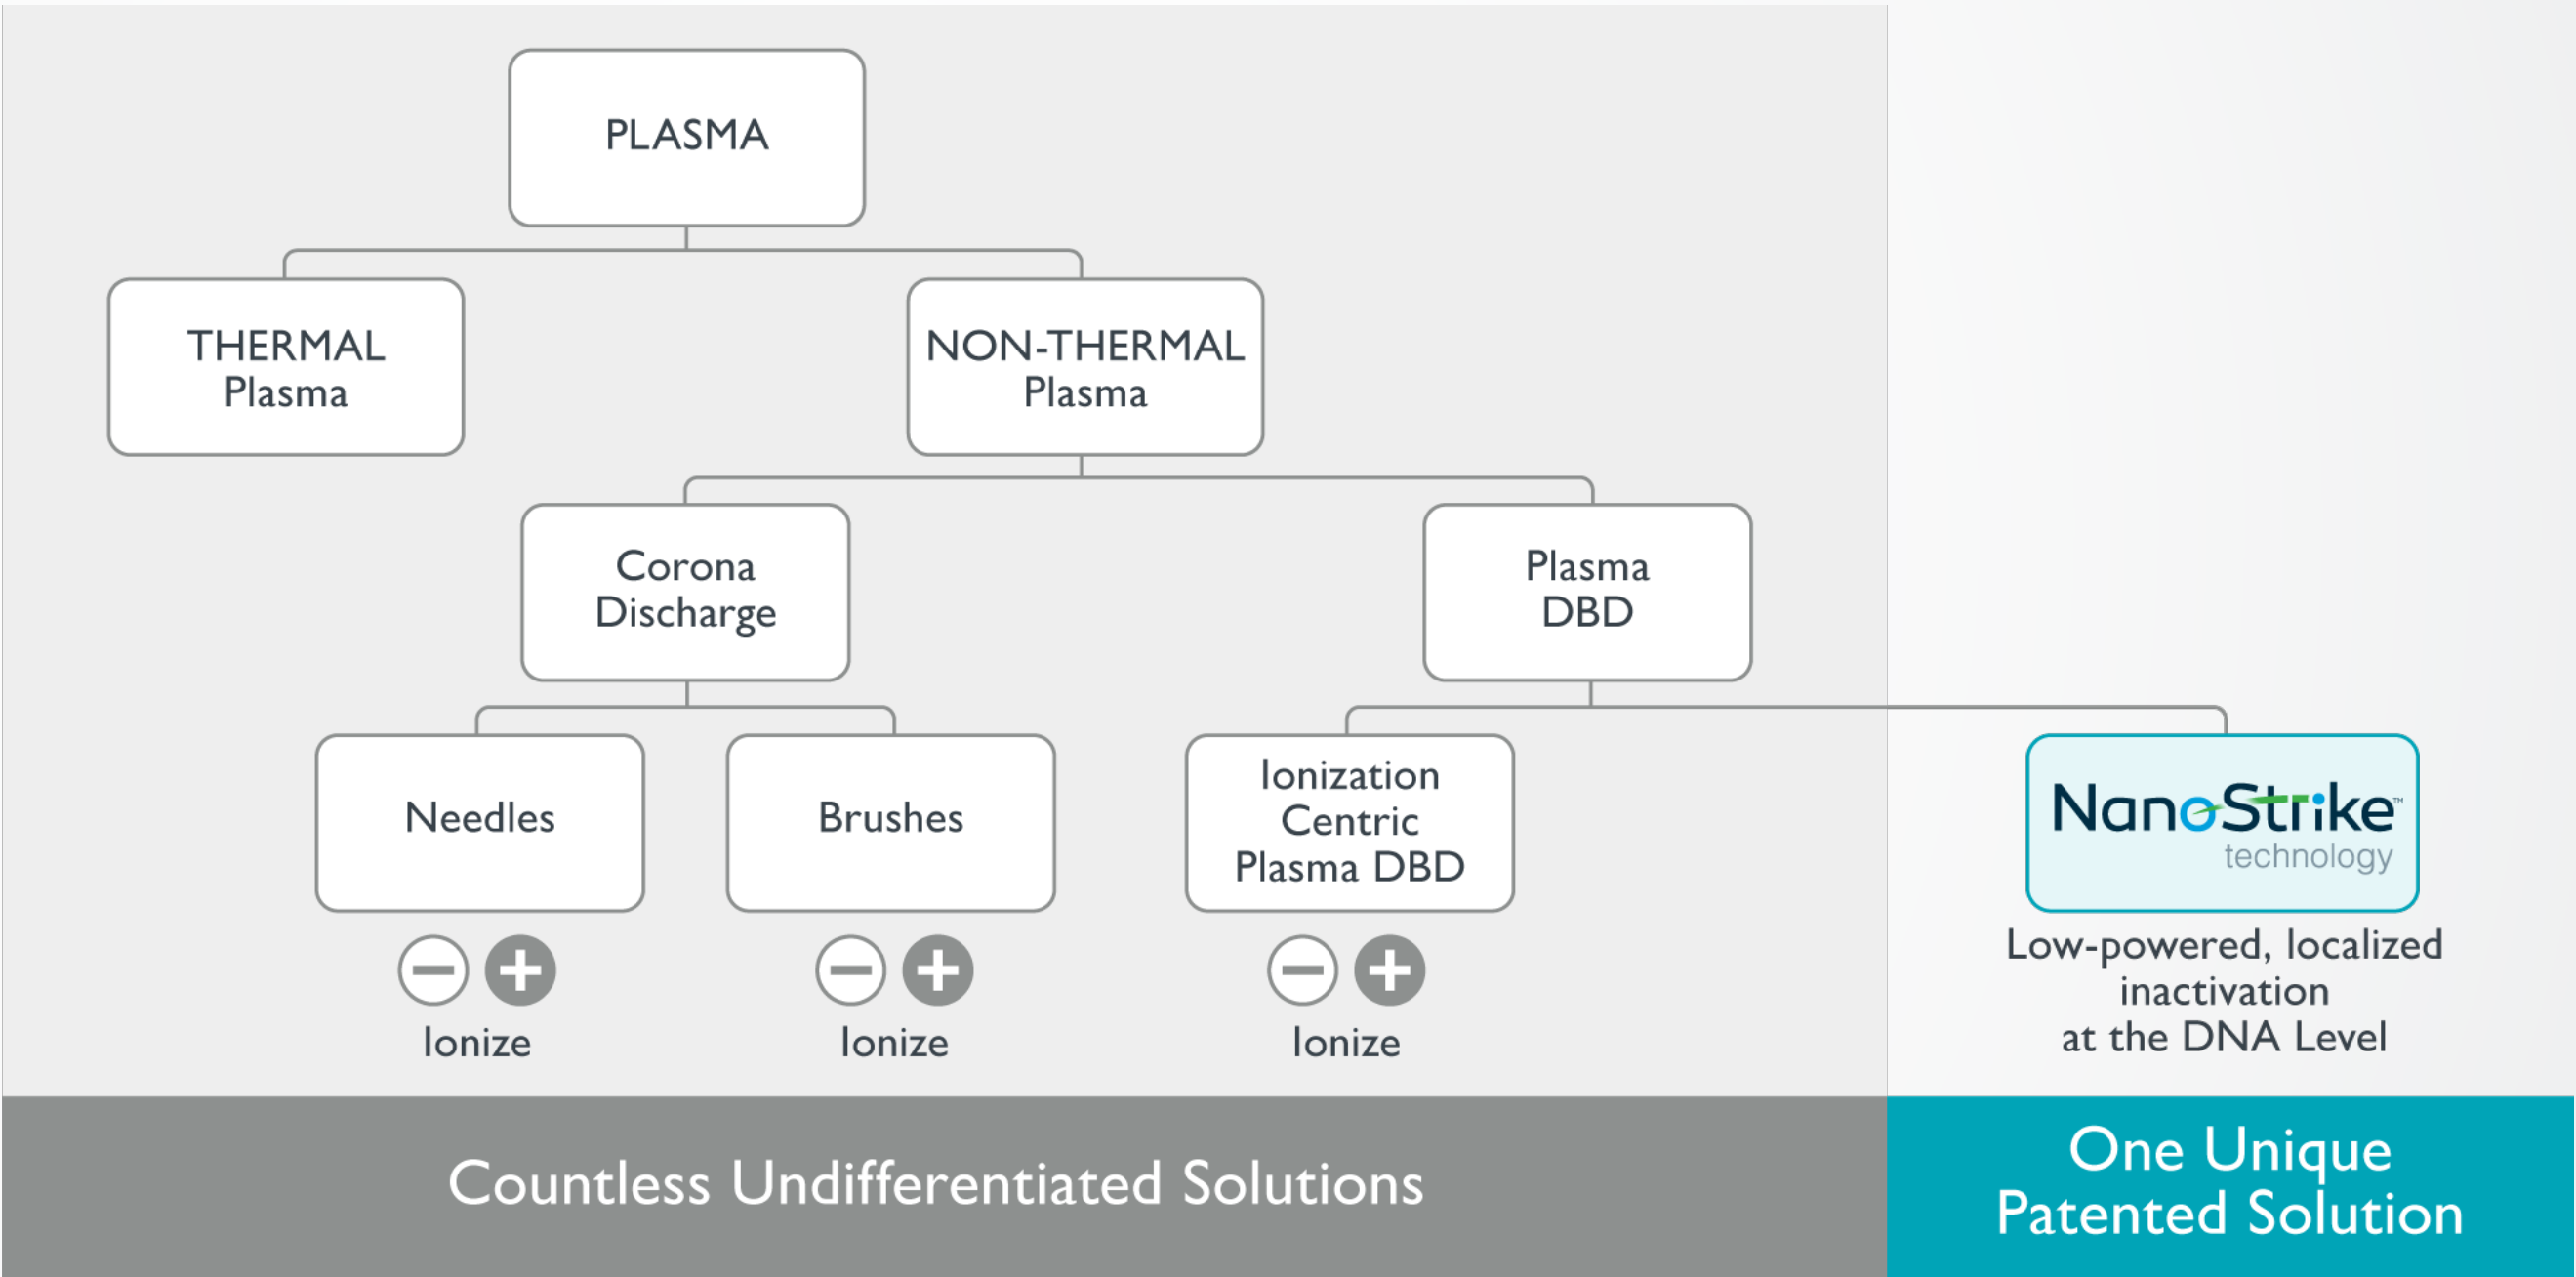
PLASMA

THERMAL Plasma

NON-THERMAL Plasma

Corona Discharge

Plasma DBD

Needles

Brushes

Ionization Centric Plasma DBD

NanoStrike™ technology

Ionize

Ionize

Ionize

Low-powered, localized inactivation at the DNA Level

Countless Undifferentiated Solutions

One Unique Patented Solution